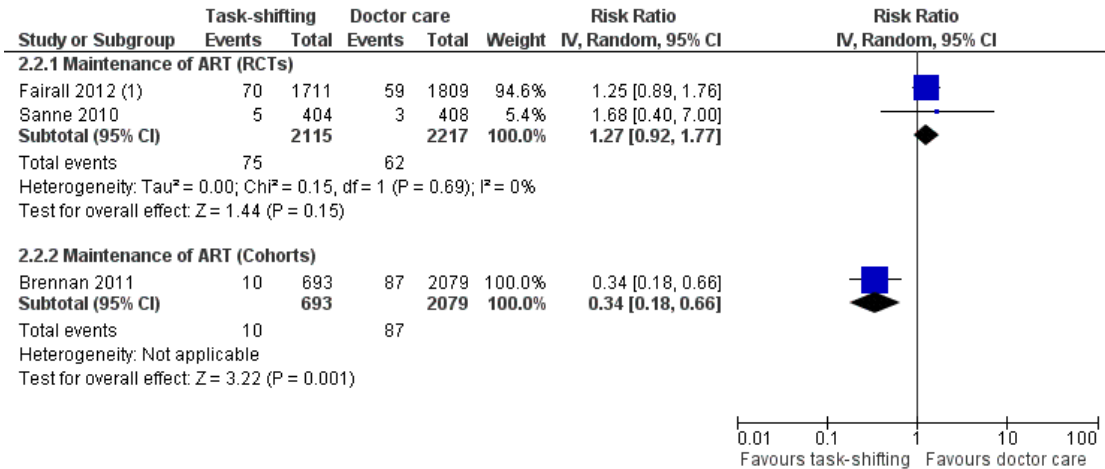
| | Task-shifting | | Doctor care | | | Risk Ratio |
|---|---|---|---|---|---|---|
| Study or Subgroup | Events | Total | Events | Total | Weight | IV, Random, 95% CI |
| **2.2.1 Maintenance of ART (RCTs)** | | | | | | |
| Fairall 2012 (1) | 70 | 1711 | 59 | 1809 | 94.6% | 1.25 [0.89, 1.76] |
| Sanne 2010 | 5 | 404 | 3 | 408 | 5.4% | 1.68 [0.40, 7.00] |
| **Subtotal (95% CI)** | | **2115** | | **2217** | **100.0%** | **1.27 [0.92, 1.77]** |
| Total events | 75 | | 62 | | | |
| Heterogeneity: Tau² = 0.00; Chi² = 0.15, df = 1 (P = 0.69); I² = 0% | | | | | | |
| Test for overall effect: Z = 1.44 (P = 0.15) | | | | | | |
| **2.2.2 Maintenance of ART (Cohorts)** | | | | | | |
| Brennan 2011 | 10 | 693 | 87 | 2079 | 100.0% | 0.34 [0.18, 0.66] |
| **Subtotal (95% CI)** | | **693** | | **2079** | **100.0%** | **0.34 [0.18, 0.66]** |
| Total events | 10 | | 87 | | | |
| Heterogeneity: Not applicable | | | | | | |
| Test for overall effect: Z = 3.22 (P = 0.001) | | | | | | |

Risk Ratio
IV, Random, 95% CI

0.01 0.1 1 10 100
Favours task-shifting Favours doctor care